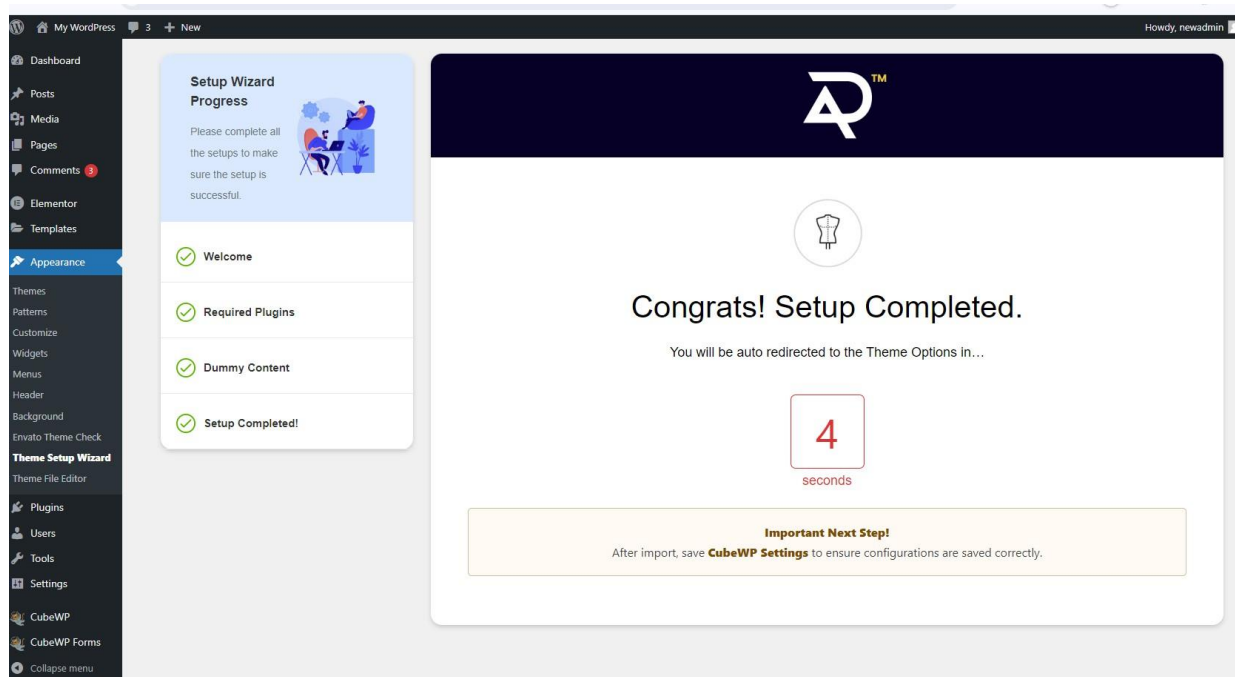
My WordPress 3 + New
Howdy, newadmin

Dashboard
Posts
Media
Pages
Comments 3
Elementor
Templates
Appearance
Themes
Patterns
Customize
Widgets
Menus
Header
Background
Envato Theme Check
Theme Setup Wizard
Theme File Editor
Plugins
Users
Tools
Settings
CubeWP
CubeWP Forms
Collapse menu

Setup Wizard Progress

Please complete all the setups to make sure the setup is successful.

Welcome
Required Plugins
Dummy Content
Setup Completed!

TM

Congrats! Setup Completed.

You will be auto redirected to the Theme Options in…

4
seconds

Important Next Step!
After import, save CubeWP Settings to ensure configurations are saved correctly.